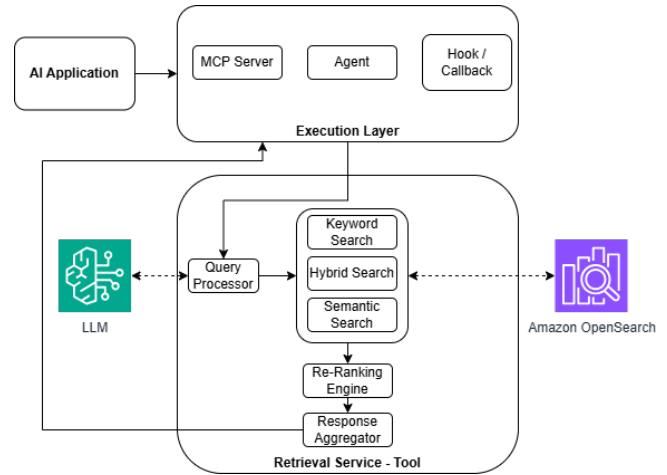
AI Application

MCP Server

Agent

Hook / Callback

Execution Layer

LLM

Query Processor

Keyword Search

Hybrid Search

Semantic Search

Amazon OpenSearch

Re-Ranking Engine

Response Aggregator

Retrieval Service - Tool